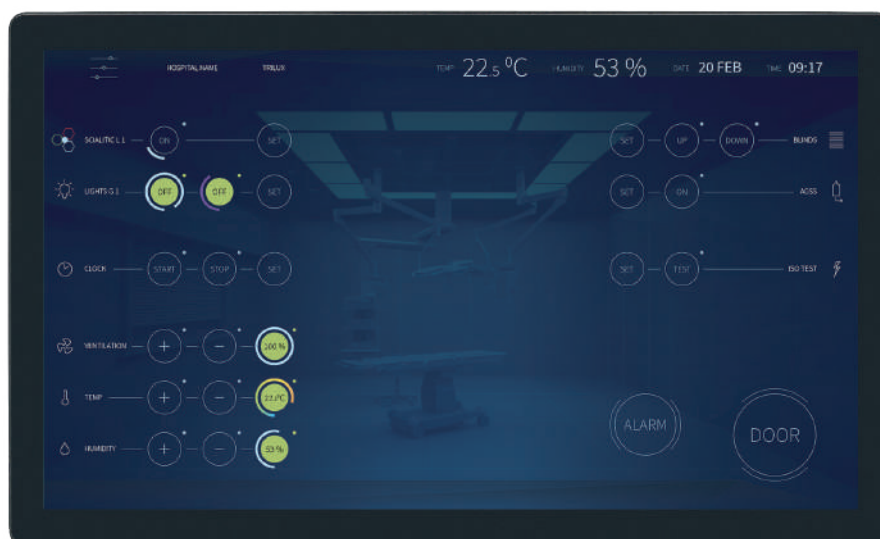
HOSPITAL NAME TRILUX

TEMP 22.5 °C HUMIDITY 53 % DATE 20 FEB TIME 09:17

SCIALITIC L 1 ON SET

SET UP DOWN BLINDS

LIGHTS G 1 OFF OFF SET

SET ON AGSS

CLOCK START STOP SET

SET TEST ISO TEST

VENTILATION + − 100 %

TEMP + − 22.5°C

HUMIDITY + − 53 %

ALARM

DOOR